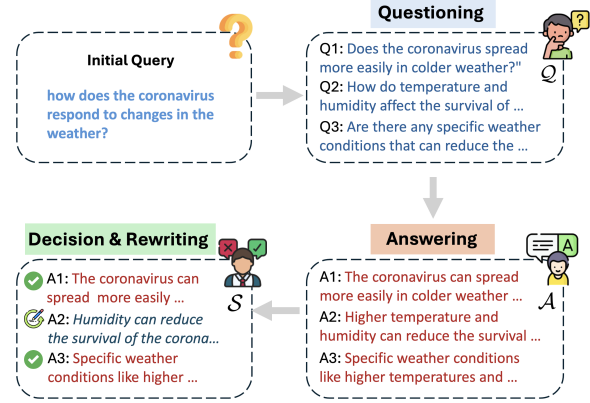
Initial Query

how does the coronavirus respond to changes in the weather?

Questioning

Q1: Does the coronavirus spread more easily in colder weather?"
Q2: How do temperature and humidity affect the survival of ...
Q3: Are there any specific weather conditions that can reduce the ...

$\mathcal{Q}$

Answering

A1: The coronavirus can spread more easily in colder weather ...
A2: Higher temperature and humidity can reduce the survival ...
A3: Specific weather conditions like higher temperatures and ...

$\mathcal{A}$

Decision & Rewriting

A1: The coronavirus can spread more easily ...
A2: Humidity can reduce the survival of the corona...
A3: Specific weather conditions like higher ...

$\mathcal{S}$